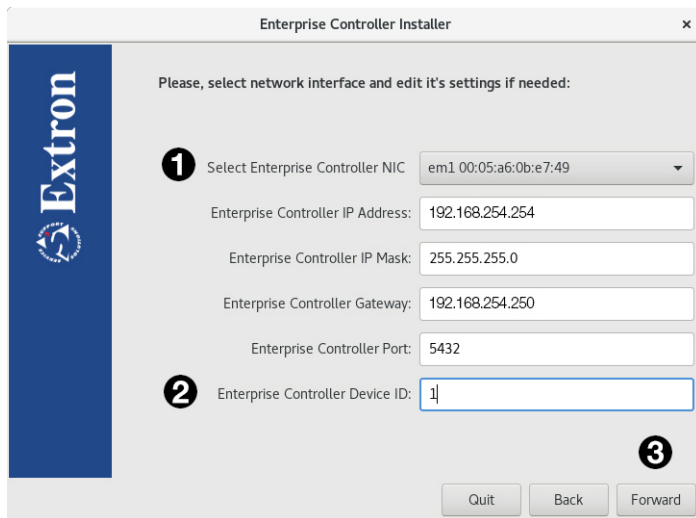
Enterprise Controller Installer ×

Extron

Please, select network interface and edit it's settings if needed:

❶ Select Enterprise Controller NIC em1 00:05:a6:0b:e7:49

Enterprise Controller IP Address: 192.168.254.254

Enterprise Controller IP Mask: 255.255.255.0

Enterprise Controller Gateway: 192.168.254.250

Enterprise Controller Port: 5432

❷ Enterprise Controller Device ID: 1

❸

Quit Back Forward